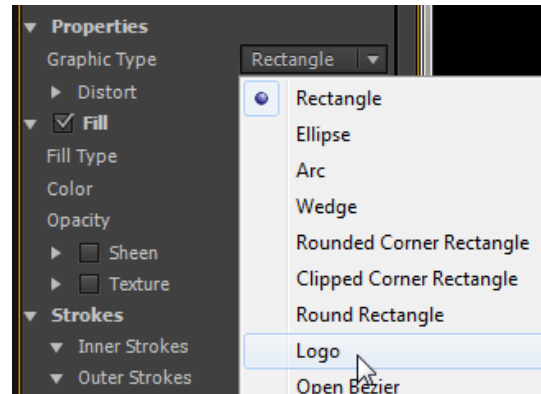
Properties
Graphic Type
Rectangle
Distort
Fill
Fill Type
Color
Opacity
Sheen
Texture
Strokes
Inner Strokes
Outer Strokes

Rectangle
Ellipse
Arc
Wedge
Rounded Corner Rectangle
Clipped Corner Rectangle
Round Rectangle
Logo
Open Bezier